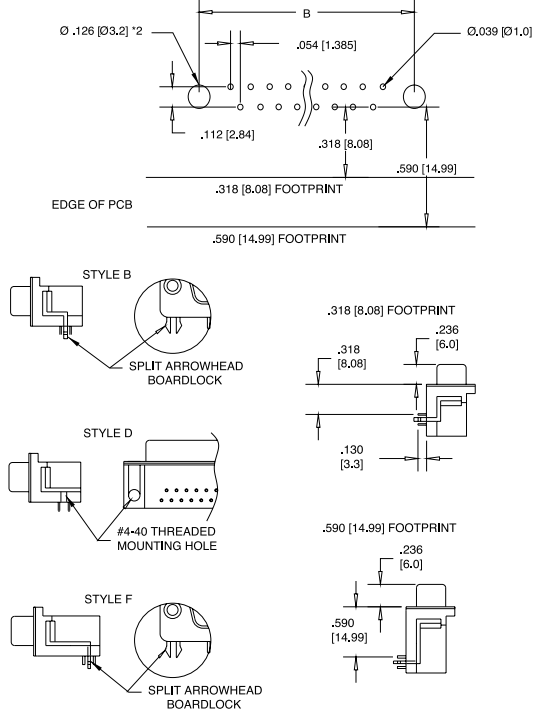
B

Ø .126 [Ø3.2] *2

.054 [1.385]

Ø.039 [Ø1.0]

.112 [2.84]

.318 [8.08]

.590 [14.99]

.318 [8.08] FOOTPRINT

EDGE OF PCB

.590 [14.99] FOOTPRINT

STYLE B

SPLIT ARROWHEAD BOARDLOCK

.318 [8.08] FOOTPRINT

.236 [6.0]

.318 [8.08]

.130 [3.3]

STYLE D

#4-40 THREADED MOUNTING HOLE

.590 [14.99] FOOTPRINT

.236 [6.0]

.590 [14.99]

STYLE F

SPLIT ARROWHEAD BOARDLOCK